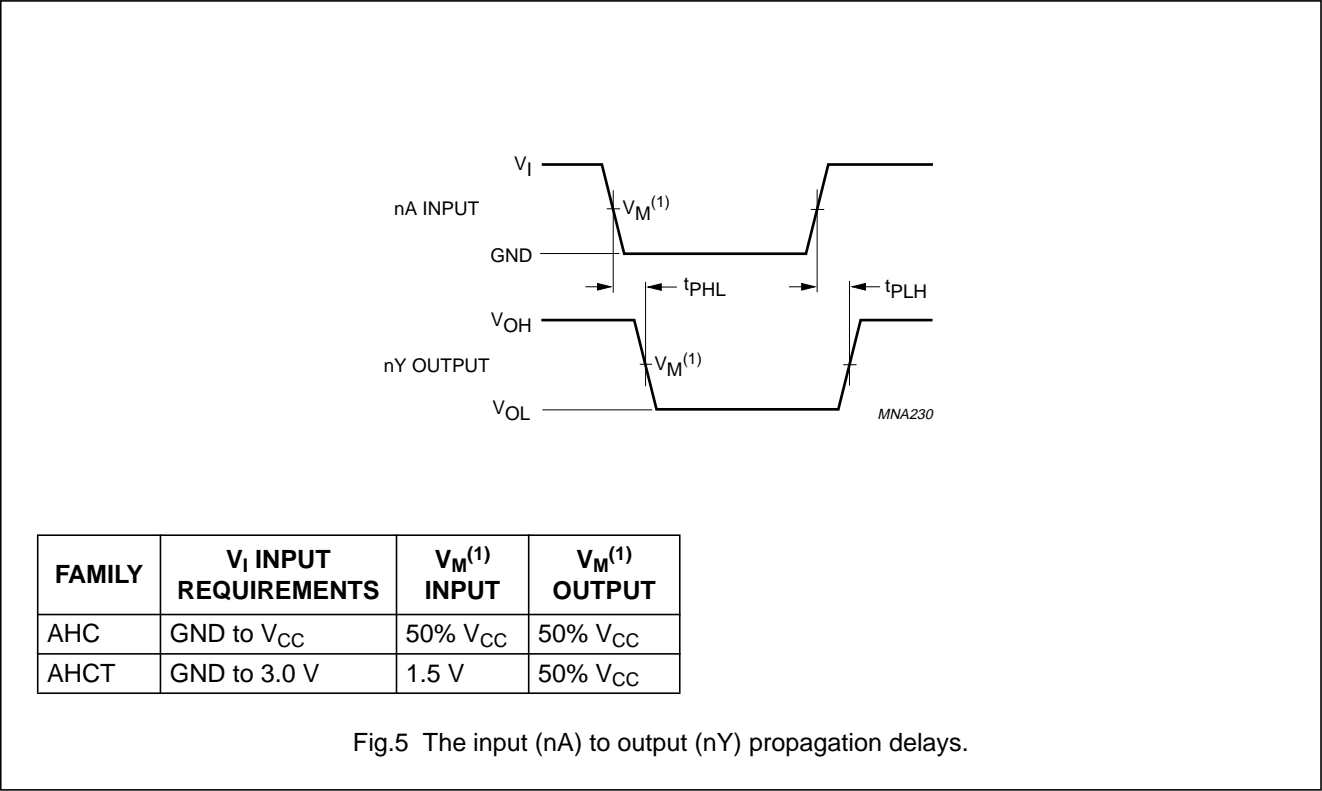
$V_I$

nA INPUT

$V_M^{(1)}$

GND

$t_{PHL}$

$t_{PLH}$

$V_{OH}$

nY OUTPUT

$V_M^{(1)}$

$V_{OL}$

MNA230

| FAMILY | $V_I$ INPUT REQUIREMENTS | $V_M^{(1)}$ INPUT | $V_M^{(1)}$ OUTPUT |
|---|---|---|---|
| AHC | GND to $V_{CC}$ | 50% $V_{CC}$ | 50% $V_{CC}$ |
| AHCT | GND to 3.0 V | 1.5 V | 50% $V_{CC}$ |

Fig.5 The input (nA) to output (nY) propagation delays.